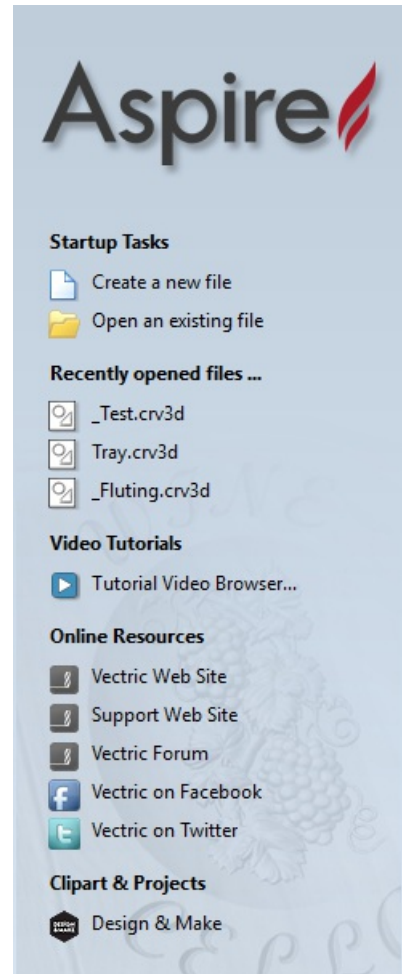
Aspire

Startup Tasks

Create a new file

Open an existing file

Recently opened files ...

_Test.crv3d

Tray.crv3d

_Fluting.crv3d

Video Tutorials

Tutorial Video Browser...

Online Resources

Vectric Web Site

Support Web Site

Vectric Forum

Vectric on Facebook

Vectric on Twitter

Clipart & Projects

Design & Make